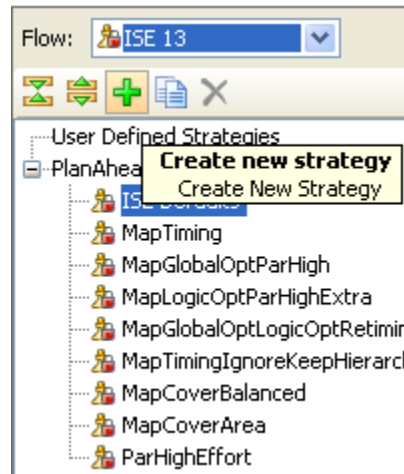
Flow: ISE 13

User Defined Strategies
PlanAhea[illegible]
Create new strategy
Create New Strategy
ISE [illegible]
MapTiming
MapGlobalOptParHigh
MapLogicOptParHighExtra
MapGlobalOptLogicOptRetimi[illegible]
MapTimingIgnoreKeepHierarc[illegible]
MapCoverBalanced
MapCoverArea
ParHighEffort